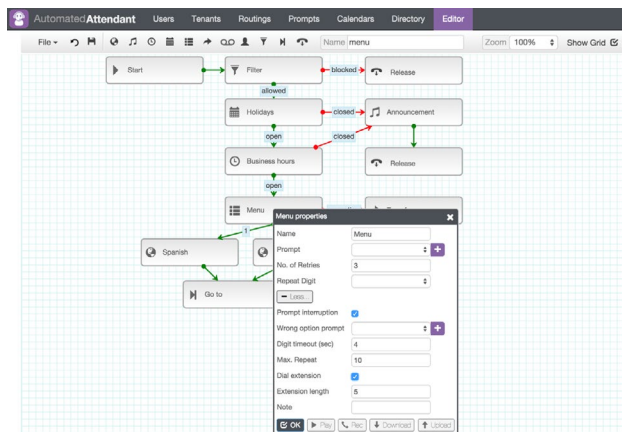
AutomatedAttendant Users Tenants Routings Prompts Calendars Directory Editor

File ▾ Name menu Zoom 100% Show Grid

Start

Filter

blocked

Release

allowed

Holidays

closed

Announcement

open

closed

Business hours

Release

open

Menu

1

Spanish

Go to

Menu properties

Name Menu

Prompt

No. of Retries 3

Repeat Digit

— Less...

Prompt interruption

Wrong option prompt

Digit timeout (sec) 4

Max. Repeat 10

Dial extension

Extension length 5

Note

OK Play Rec Download Upload